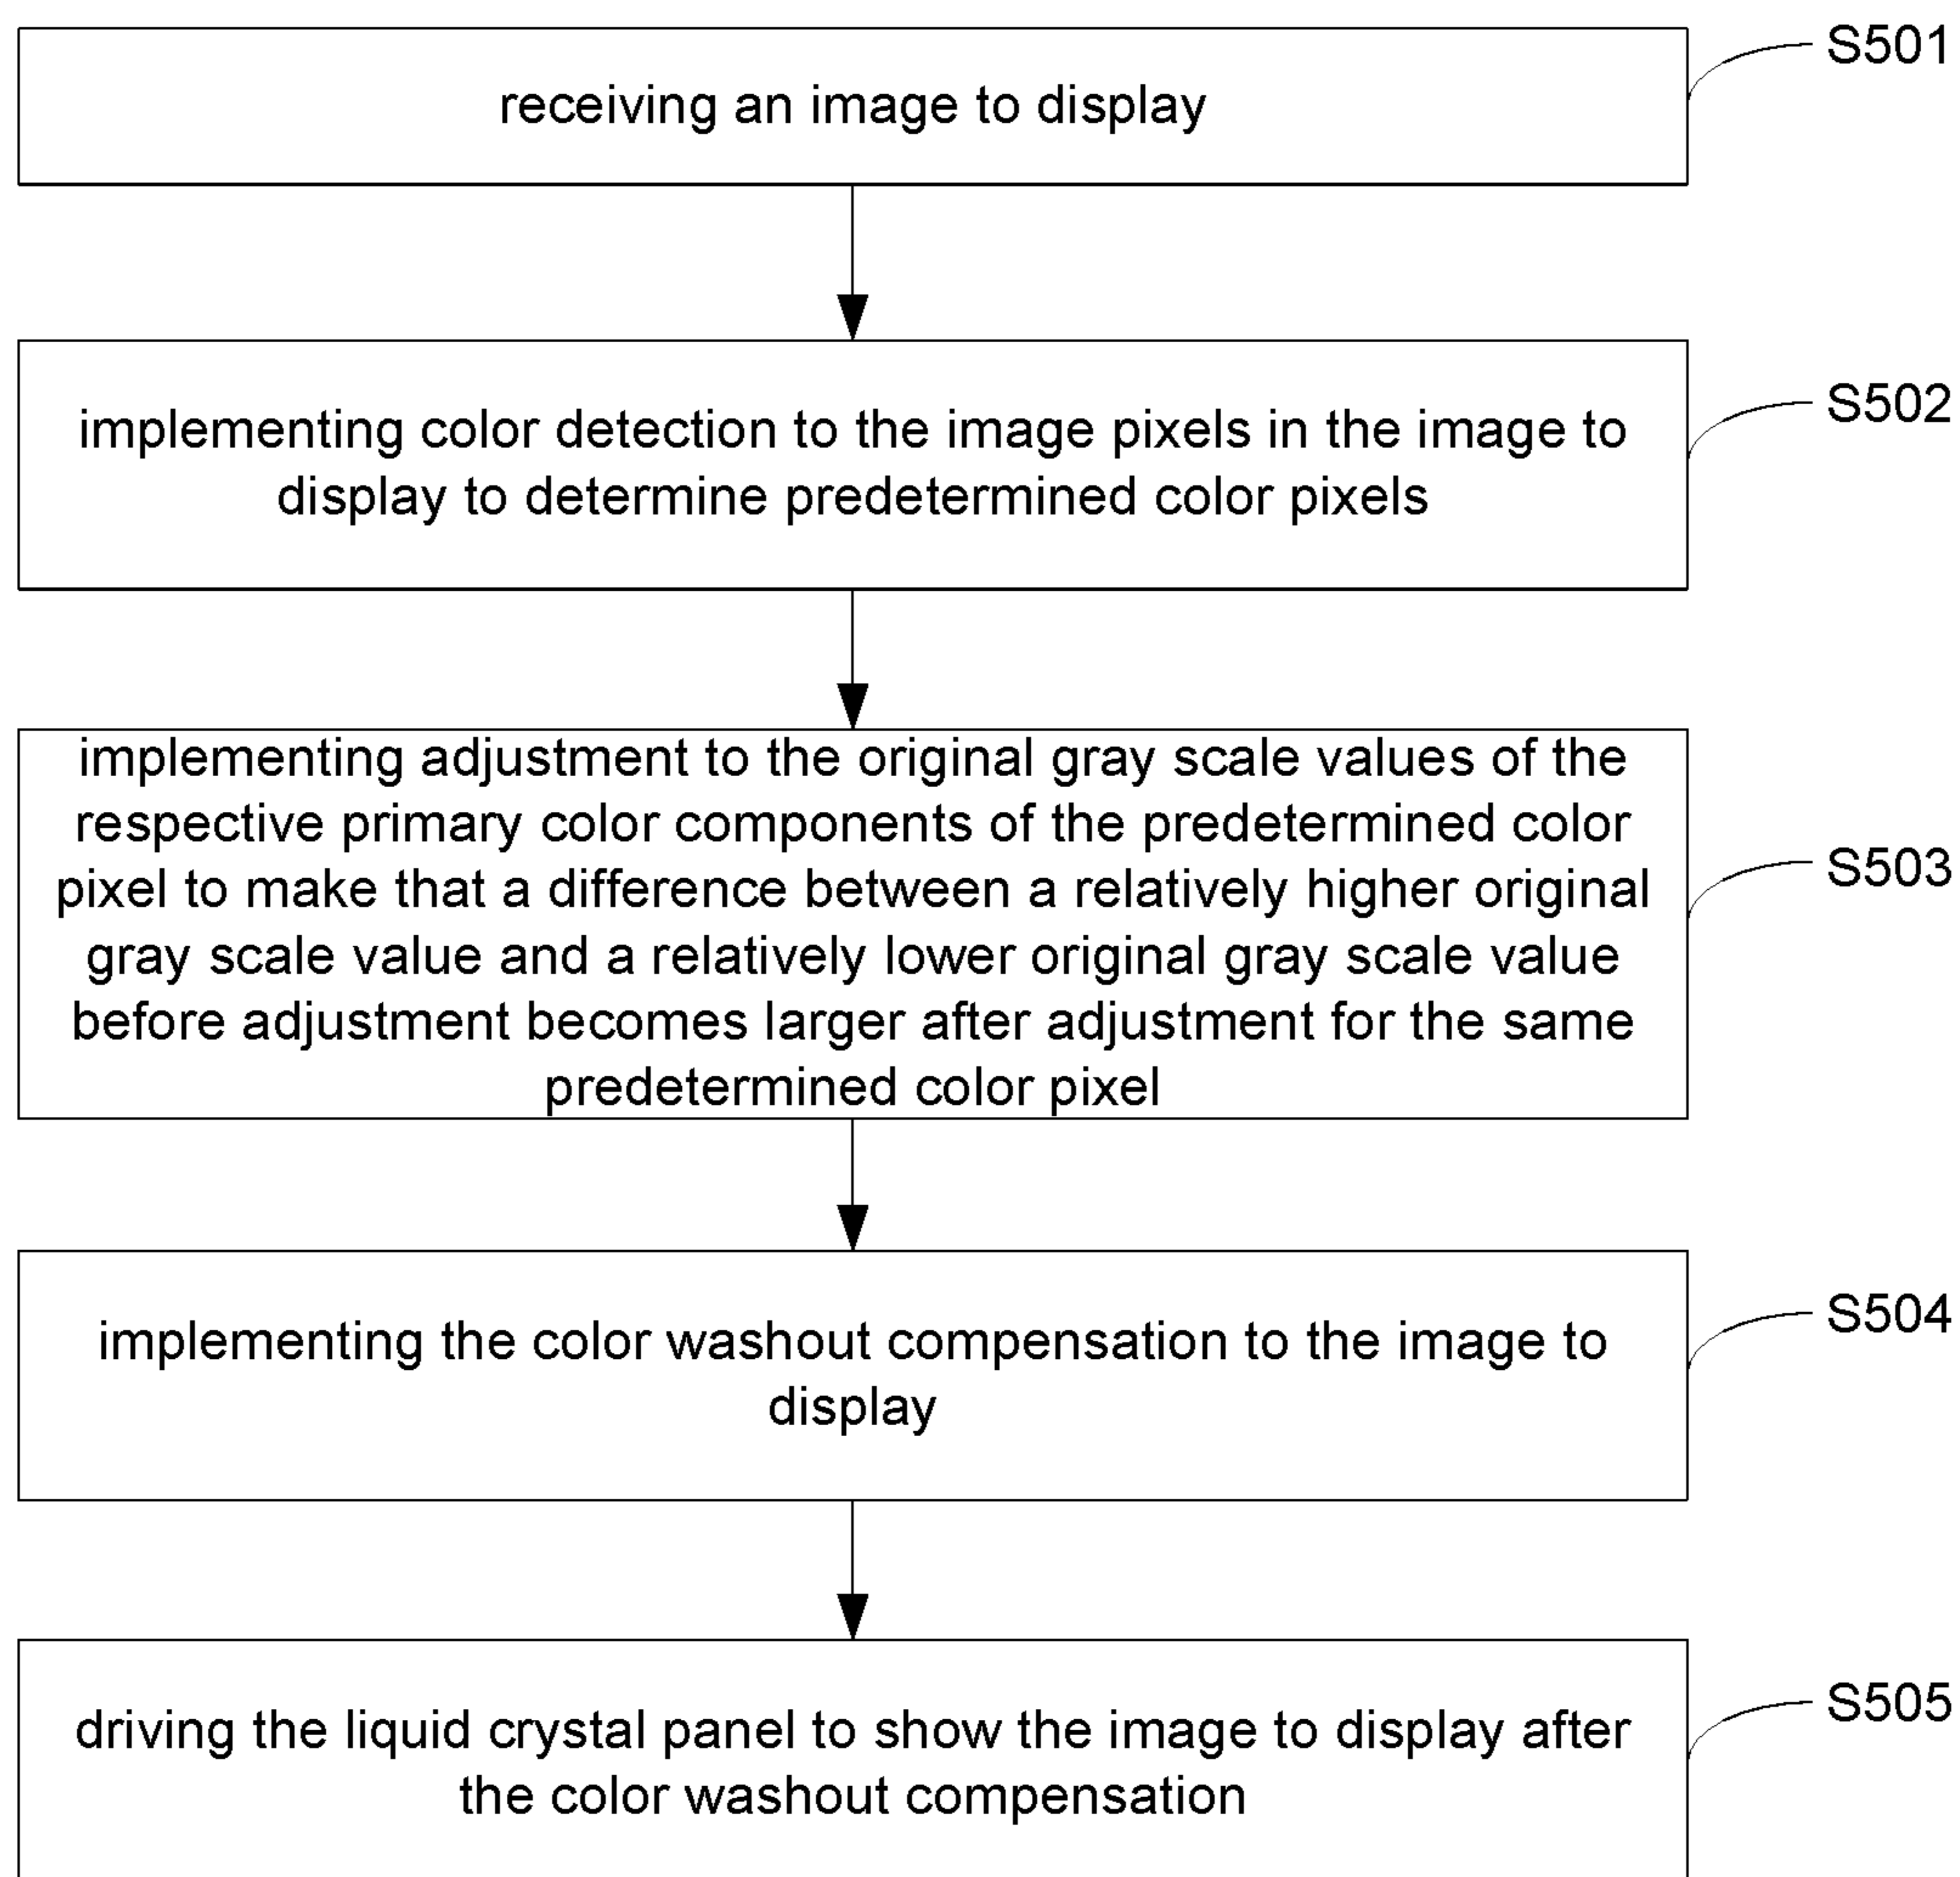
receiving an image to display

S501

implementing color detection to the image pixels in the image to display to determine predetermined color pixels

S502

implementing adjustment to the original gray scale values of the respective primary color components of the predetermined color pixel to make that a difference between a relatively higher original gray scale value and a relatively lower original gray scale value before adjustment becomes larger after adjustment for the same predetermined color pixel

S503

implementing the color washout compensation to the image to display

S504

driving the liquid crystal panel to show the image to display after the color washout compensation

S505